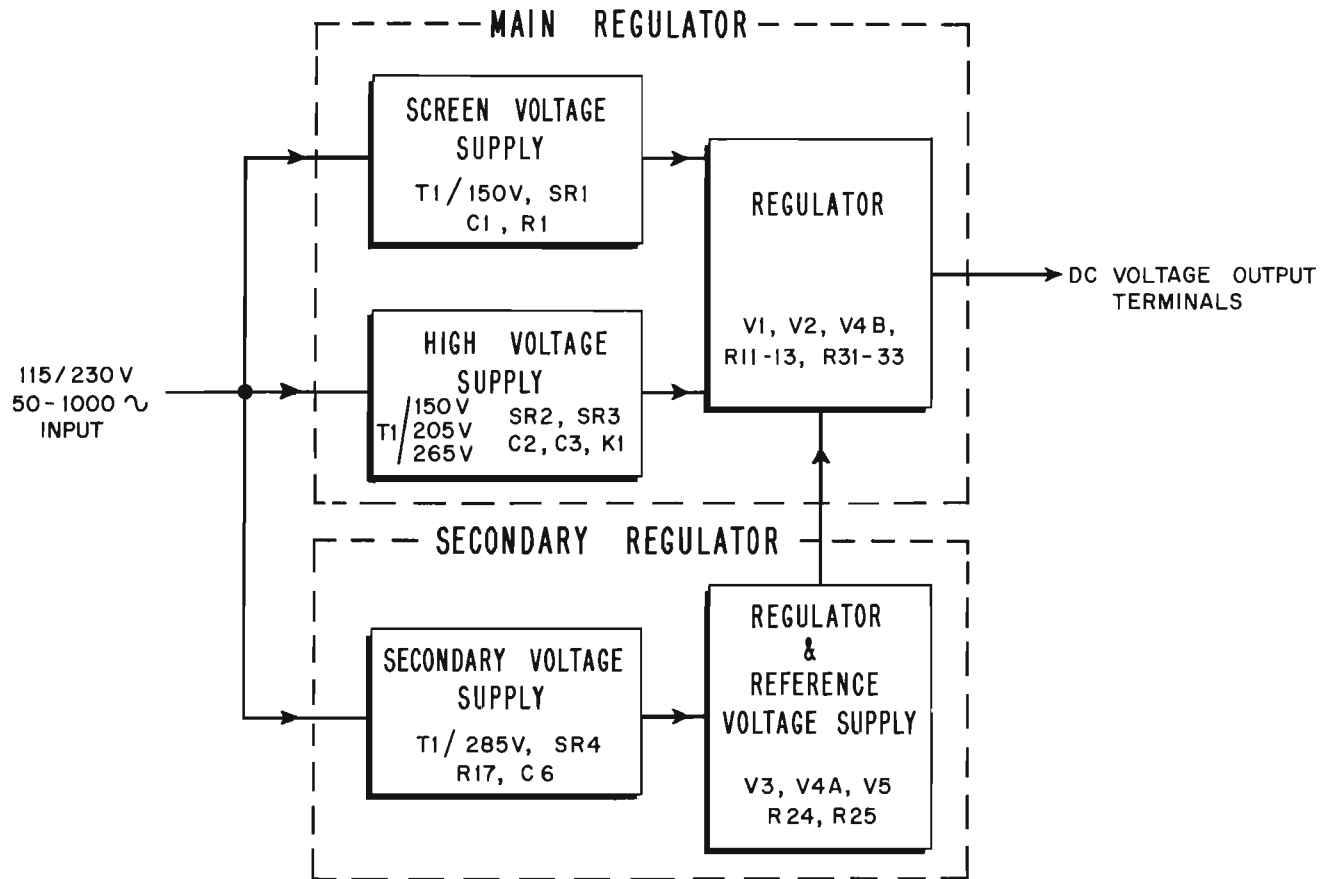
MAIN REGULATOR

SCREEN VOLTAGE SUPPLY
T1 / 150V, SR1
C1, R1

REGULATOR

V1, V2, V4B,
R11-13, R31-33

DC VOLTAGE OUTPUT TERMINALS

115/230 V
50-1000 ∿
INPUT

HIGH VOLTAGE SUPPLY
T1 / 150 V 205 V 265 V
SR2, SR3
C2, C3, K1

SECONDARY REGULATOR

SECONDARY VOLTAGE SUPPLY
T1 / 285V, SR4
R17, C6

REGULATOR & REFERENCE VOLTAGE SUPPLY
V3, V4A, V5
R24, R25